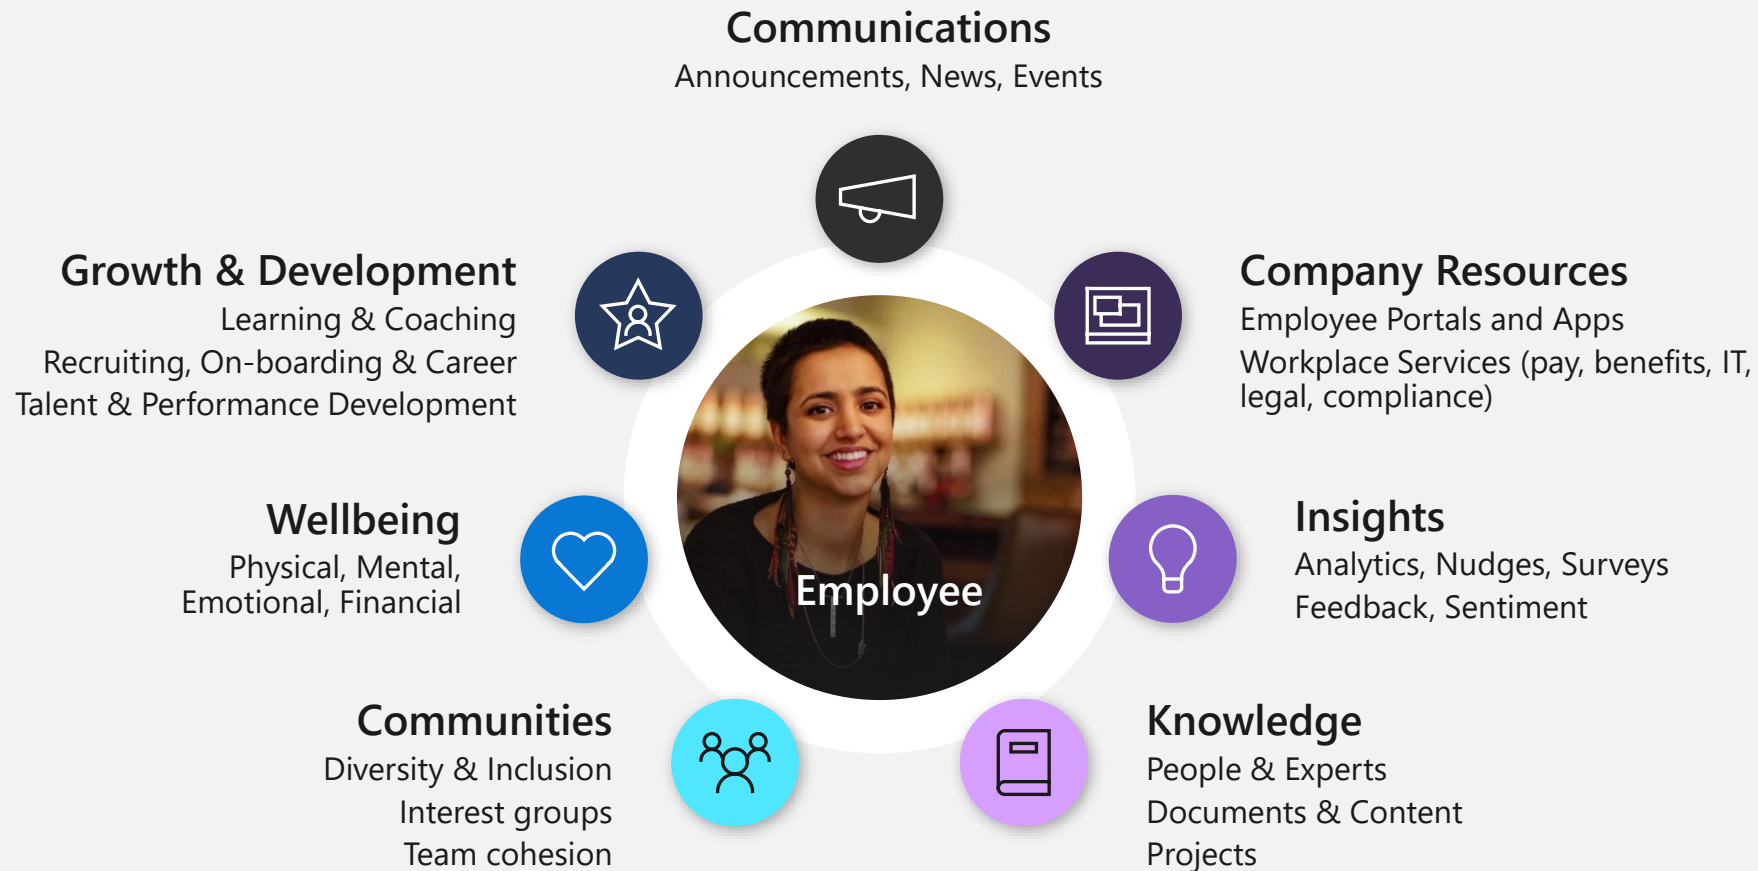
Communications
Announcements, News, Events

Growth & Development
Learning & Coaching
Recruiting, On-boarding & Career
Talent & Performance Development

Company Resources
Employee Portals and Apps
Workplace Services (pay, benefits, IT, legal, compliance)

Employee

Wellbeing
Physical, Mental, Emotional, Financial

Insights
Analytics, Nudges, Surveys
Feedback, Sentiment

Communities
Diversity & Inclusion
Interest groups
Team cohesion

Knowledge
People & Experts
Documents & Content
Projects